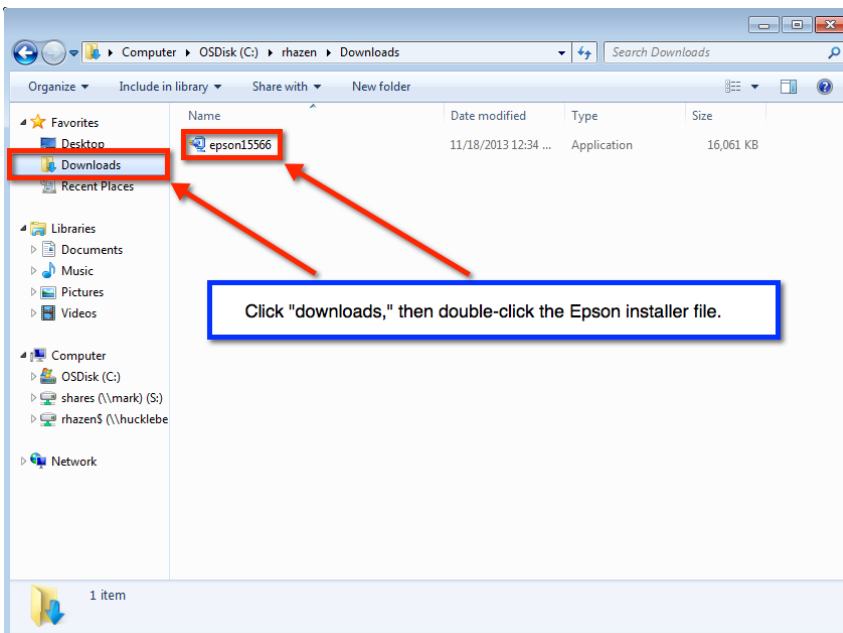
Computer ▸ OSDisk (C:) ▸ rhazen ▸ Downloads

Search Downloads

Organize ▾ Include in library ▾ Share with ▾ New folder

Favorites
Desktop
Downloads
Recent Places

Libraries
Documents
Music
Pictures
Videos

Computer
OSDisk (C:)
shares (\\mark) (S:)
rhazen$ (\\hucklebe

Network

| Name | Date modified | Type | Size |
|---|---|---|---|
| epson15566 | 11/18/2013 12:34 ... | Application | 16,061 KB |

Click "downloads," then double-click the Epson installer file.

1 item